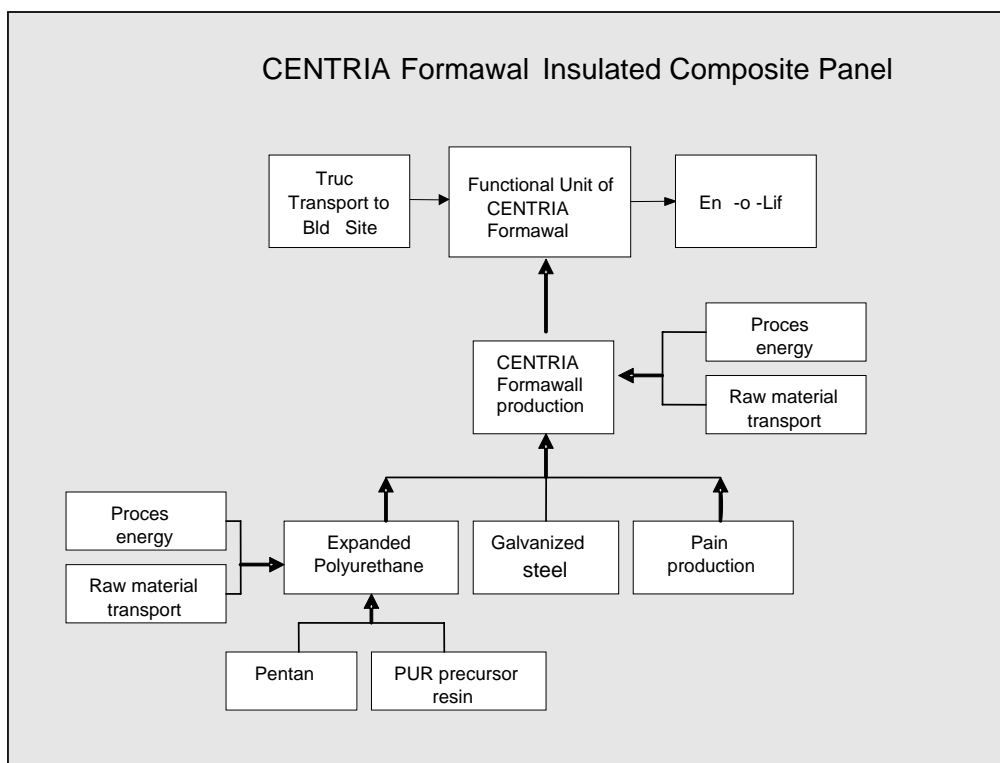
CENTRIA Formawal Insulated Composite Panel

Truc Transport to Bld Site

Functional Unit of CENTRIA Formawal

En -o -Lif

Proces energy

Raw material transport

CENTRIA Formawall production

Proces energy

Raw material transport

Expanded Polyurethane

Galvanized steel

Pain production

Pentan

PUR precursor resin